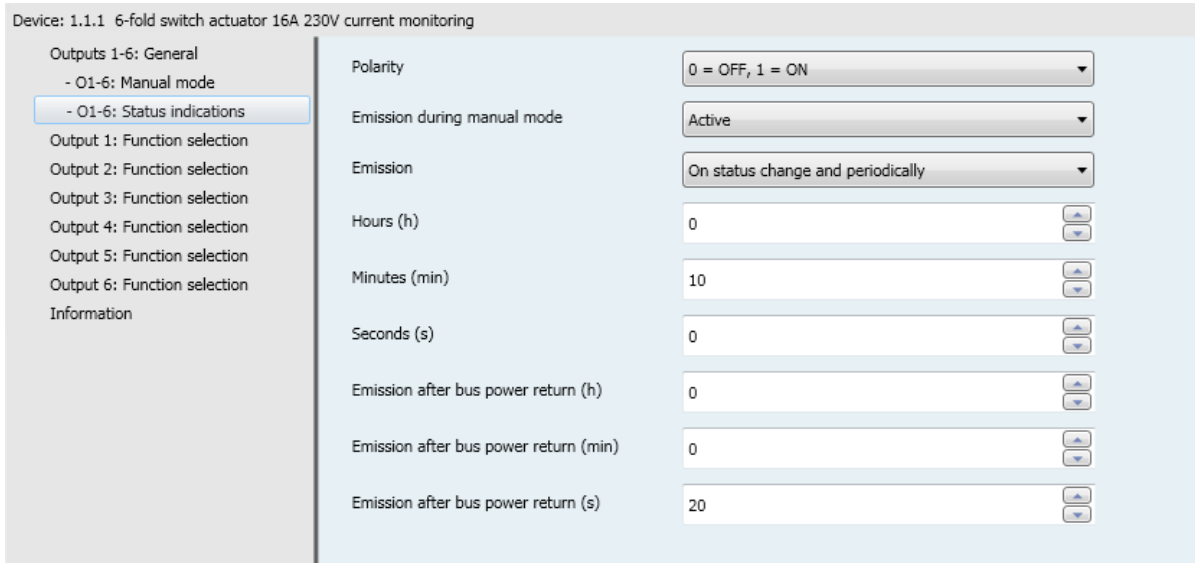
Device: 1.1.1 6-fold switch actuator 16A 230V current monitoring

Outputs 1-6: General
- O1-6: Manual mode
- O1-6: Status indications
Output 1: Function selection
Output 2: Function selection
Output 3: Function selection
Output 4: Function selection
Output 5: Function selection
Output 6: Function selection
Information

Polarity | 0 = OFF, 1 = ON
Emission during manual mode | Active
Emission | On status change and periodically
Hours (h) | 0
Minutes (min) | 10
Seconds (s) | 0
Emission after bus power return (h) | 0
Emission after bus power return (min) | 0
Emission after bus power return (s) | 20